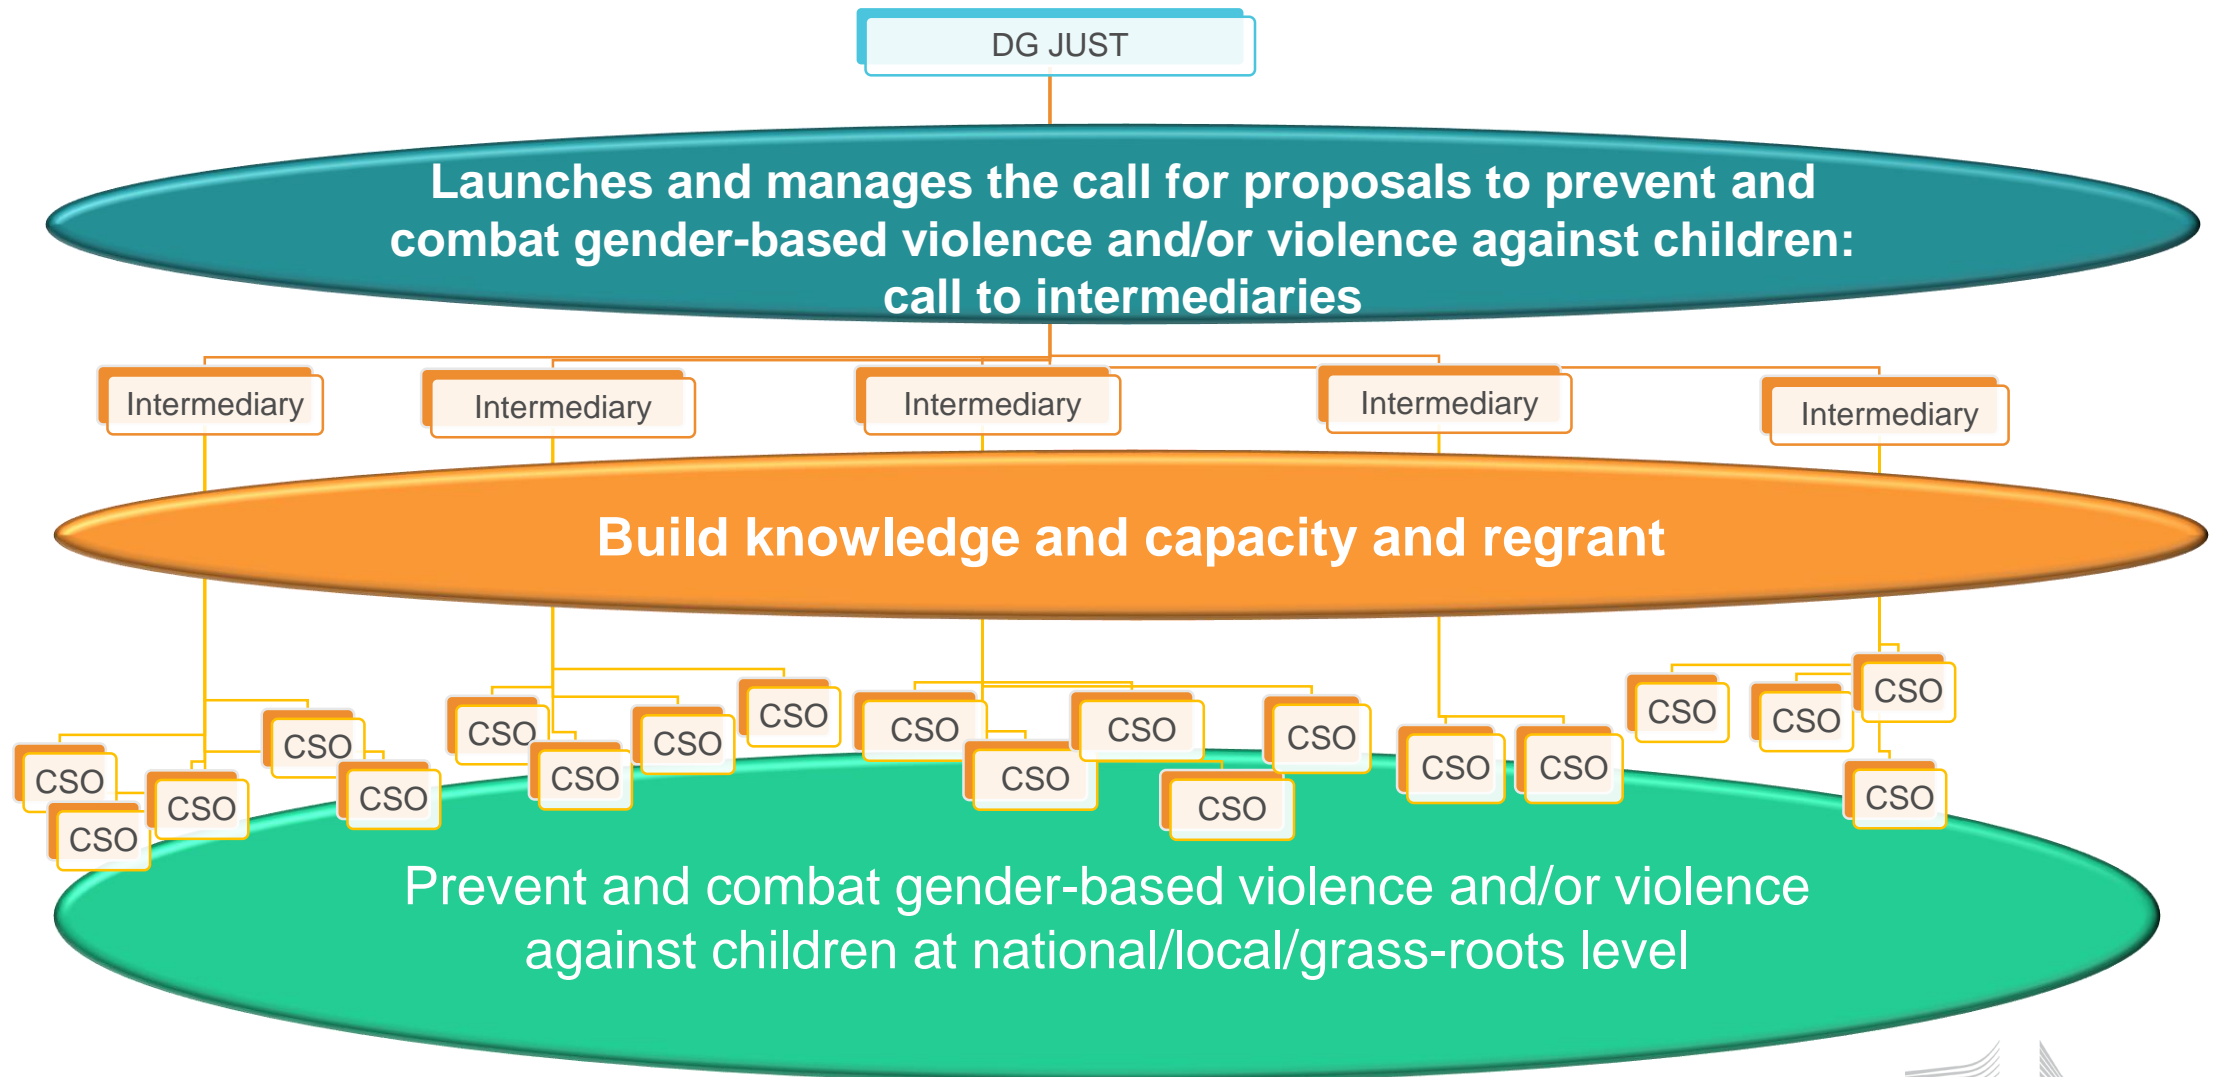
DG JUST

Launches and manages the call for proposals to prevent and combat gender-based violence and/or violence against children: call to intermediaries

Intermediary

Intermediary

Intermediary

Intermediary

Intermediary

Build knowledge and capacity and regrant

CSO CSO CSO CSO CSO CSO CSO CSO CSO CSO CSO CSO CSO CSO CSO CSO CSO CSO CSO CSO CSO

Prevent and combat gender-based violence and/or violence against children at national/local/grass-roots level